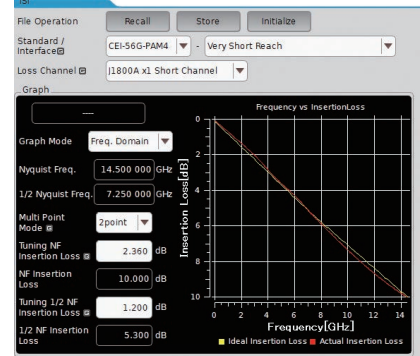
ISI

File Operation | Recall | Store | Initialize

Standard / Interface | CEI-56G-PAM4 | - | Very Short Reach

Loss Channel | J1800A x1 Short Channel

Graph

---

Graph Mode | Freq. Domain

Nyquist Freq. | 14.500 000 GHz

1/2 Nyquist Freq. | 7.250 000 GHz

Multi Point Mode | 2point

Tuning NF Insertion Loss | 2.360 dB

NF Insertion Loss | 10.000 dB

Tuning 1/2 NF Insertion Loss | 1.200 dB

1/2 NF Insertion Loss | 5.300 dB

Frequency vs InsertionLoss

Insertion Loss[dB]

0
2
4
6
8
10

0 2 4 6 8 10 12 14

Frequency[GHz]

Ideal Insertion Loss
Actual Insertion Loss